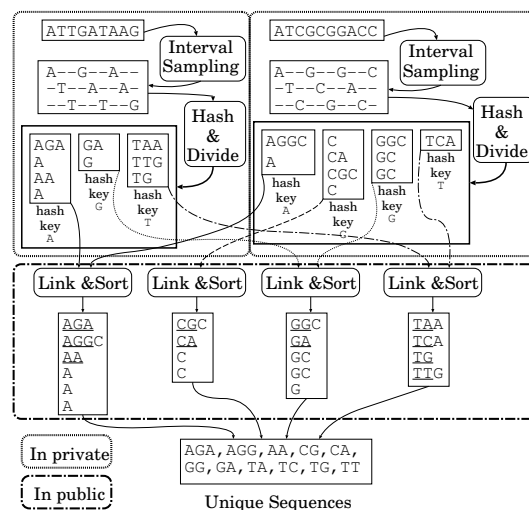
ATTGATAAG

Interval Sampling

A--G--A--
-T--A--A-
--T--T--G

Hash & Divide

AGA
A
AA
A
hash key A

GA
G
hash key G

TAA
TTG
TG
hash key T

ATCGCGGACC

Interval Sampling

A--G--G--C
-T--C--A--
--C--G--C-

Hash & Divide

AGGC
A
hash key A

C
CA
CGC
C
hash key C

GGC
GC
GC
hash key G

TCA
hash key T

Link &Sort

Link &Sort

Link &Sort

Link &Sort

AGA
AGGC
AA
A
A
A

CGC
CA
C
C

GGC
GA
GC
GC
G

TAA
TCA
TG
TTG

In private

In public

AGA, AGG, AA, CG, CA,
GG, GA, TA, TC, TG, TT

Unique Sequences